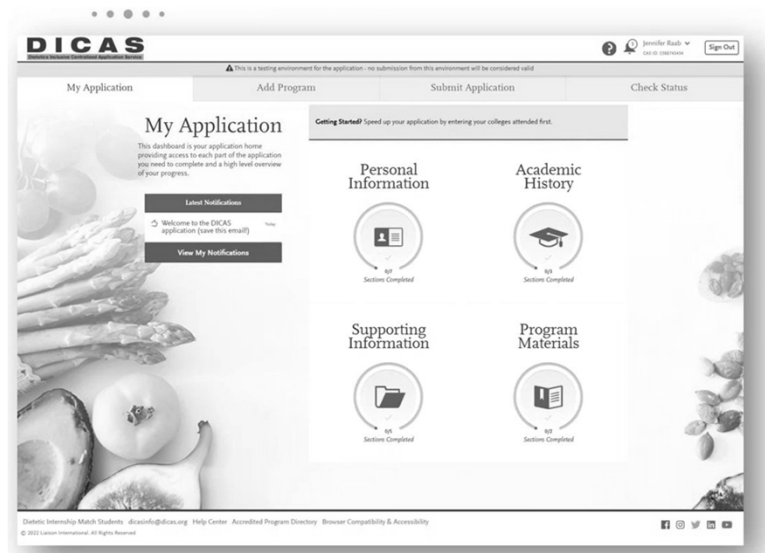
DICAS

Dietetics Inclusive Centralized Application Service

Jennifer Raab
CAS ID: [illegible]

Sign Out

This is a testing environment for the application - no submission from this environment will be considered valid

My Application

Add Program

Submit Application

Check Status

My Application

This dashboard is your application home providing access to each part of the application you need to complete and a high level overview of your progress.

Latest Notifications

Welcome to the DICAS application (save this email!)

Today

View My Notifications

Getting Started? Speed up your application by entering your colleges attended first.

Personal Information

0/7
Sections Completed

Academic History

0/3
Sections Completed

Supporting Information

0/5
Sections Completed

Program Materials

0/2
Sections Completed

Dietetic Internship Match Students dicasinfo@dicas.org Help Center Accredited Program Directory Browser Compatibility & Accessibility

© 2022 Liaison International. All Rights Reserved